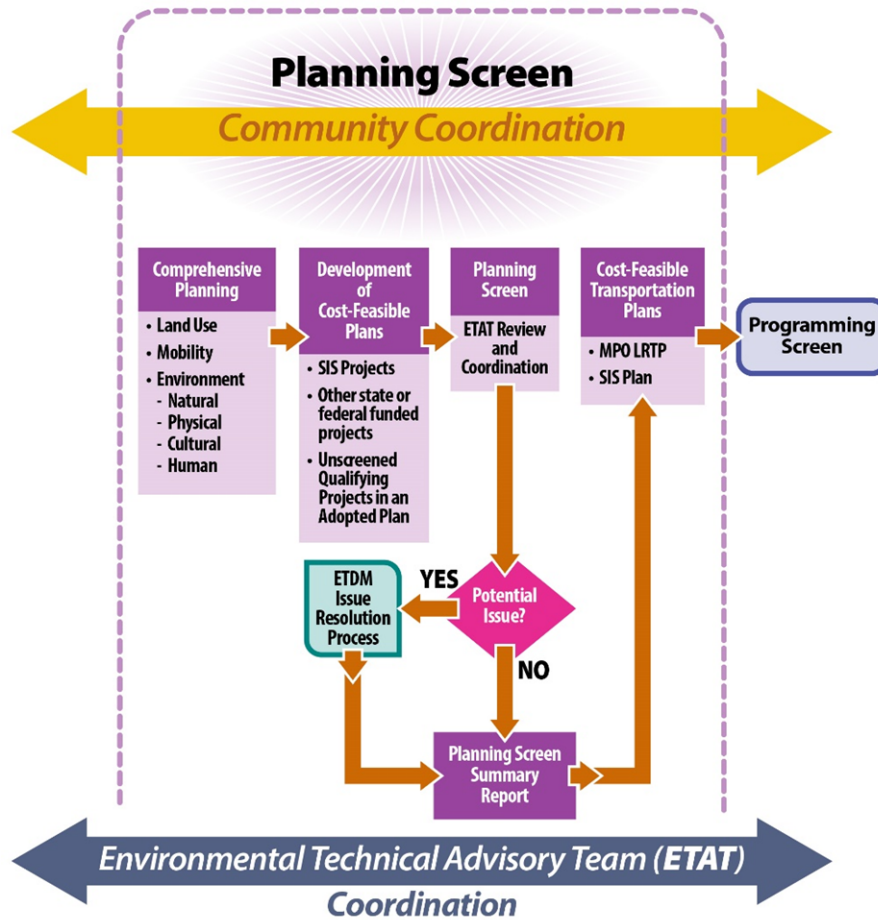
Planning Screen

Community Coordination

Comprehensive Planning

- Land Use
- Mobility
- Environment
  - Natural
  - Physical
  - Cultural
  - Human

Development of Cost-Feasible Plans

- SIS Projects
- Other state or federal funded projects
- Unscreened Qualifying Projects in an Adopted Plan

Planning Screen

ETAT Review and Coordination

Cost-Feasible Transportation Plans

- MPO LRTP
- SIS Plan

Programming Screen

Potential Issue?

YES

ETDM Issue Resolution Process

NO

Planning Screen Summary Report

Environmental Technical Advisory Team (ETAT) Coordination